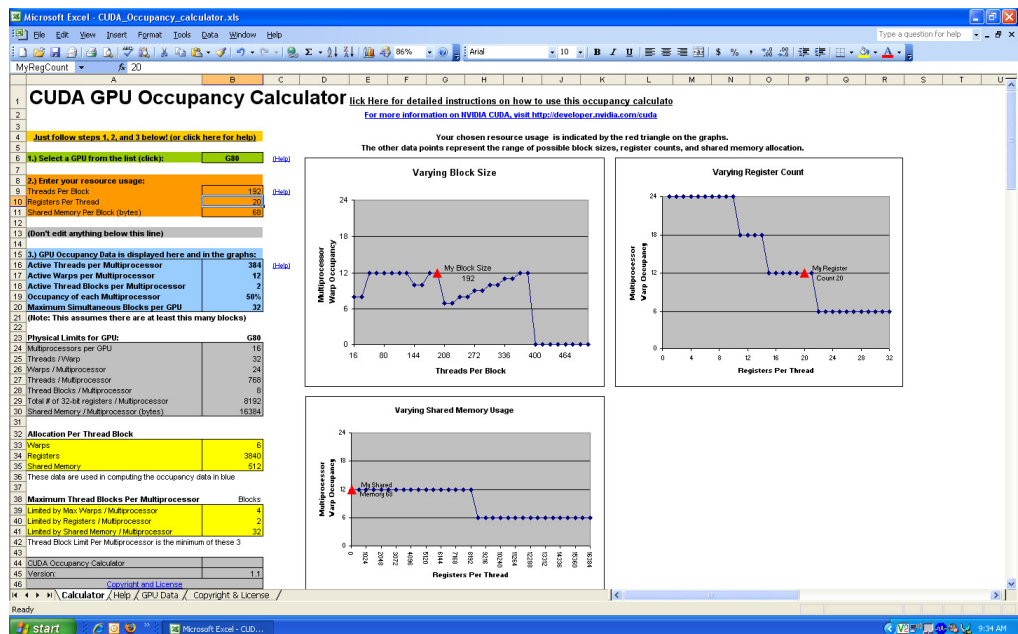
Microsoft Excel - CUDA_Occupancy_calculator.xls

File Edit View Insert Format Tools Data Window Help

Type a question for help

86% Arial 10 B I U $ %

MyRegCount fx 20

A B C D E F G H I J K L M N O P Q R S T U

1 CUDA GPU Occupancy Calculator lick Here for detailed instructions on how to use this occupancy calculato

For more information on NVIDIA CUDA, visit http://developer.nvidia.com/cuda

4 Just follow steps 1, 2, and 3 below! (or click here for help)

Your chosen resource usage is indicated by the red triangle on the graphs.
The other data points represent the range of possible block sizes, register counts, and shared memory allocation.

6 1.) Select a GPU from the list (click): G80 (Help)

8 2.) Enter your resource usage:
9 Threads Per Block 192 (Help)
10 Registers Per Thread 20
11 Shared Memory Per Block (bytes) 68

13 (Don't edit anything below this line)

15 3.) GPU Occupancy Data is displayed here and in the graphs: (Help)
16 Active Threads per Multiprocessor 384
17 Active Warps per Multiprocessor 12
18 Active Thread Blocks per Multiprocessor 2
19 Occupancy of each Multiprocessor 50%
20 Maximum Simultaneous Blocks per GPU 32
21 (Note: This assumes there are at least this many blocks)

| 23 | Physical Limits for GPU: | G80 |
|---|---|---|
| 24 | Multiprocessors per GPU | 16 |
| 25 | Threads / Warp | 32 |
| 26 | Warps / Multiprocessor | 24 |
| 27 | Threads / Multiprocessor | 768 |
| 28 | Thread Blocks / Multiprocessor | 8 |
| 29 | Total # of 32-bit registers / Multiprocessor | 8192 |
| 30 | Shared Memory / Multiprocessor (bytes) | 16384 |

| 32 | Allocation Per Thread Block | |
|---|---|---|
| 33 | Warps | 6 |
| 34 | Registers | 3840 |
| 35 | Shared Memory | 512 |

36 These data are used in computing the occupancy data in blue

| 38 | Maximum Thread Blocks Per Multiprocessor | Blocks |
|---|---|---|
| 39 | Limited by Max Warps / Multiprocessor | 4 |
| 40 | Limited by Registers / Multiprocessor | 2 |
| 41 | Limited by Shared Memory / Multiprocessor | 32 |

42 Thread Block Limit Per Multiprocessor is the minimum of these 3

44 CUDA Occupancy Calculator
45 Version: 1.1
46 Copyright and License

Varying Block Size
Multiprocessor Warp Occupancy
24 18 12 6 0
My Block Size 192
16 80 144 208 272 336 400 464
Threads Per Block

Varying Register Count
Multiprocessor Warp Occupancy
24 18 12 6 0
My Register Count 20
0 4 8 12 16 20 24 28 32
Registers Per Thread

Varying Shared Memory Usage
Multiprocessor Warp Occupancy
24 18 12 6 0
My Shared Memory 68
0 1024 2048 3072 4096 5120 6144 7168 8192 9216 10240 11264 12288 13312 14336 15360 16384
Registers Per Thread

Calculator Help GPU Data Copyright & License

Ready

start Microsoft Excel - CUD... 9:34 AM